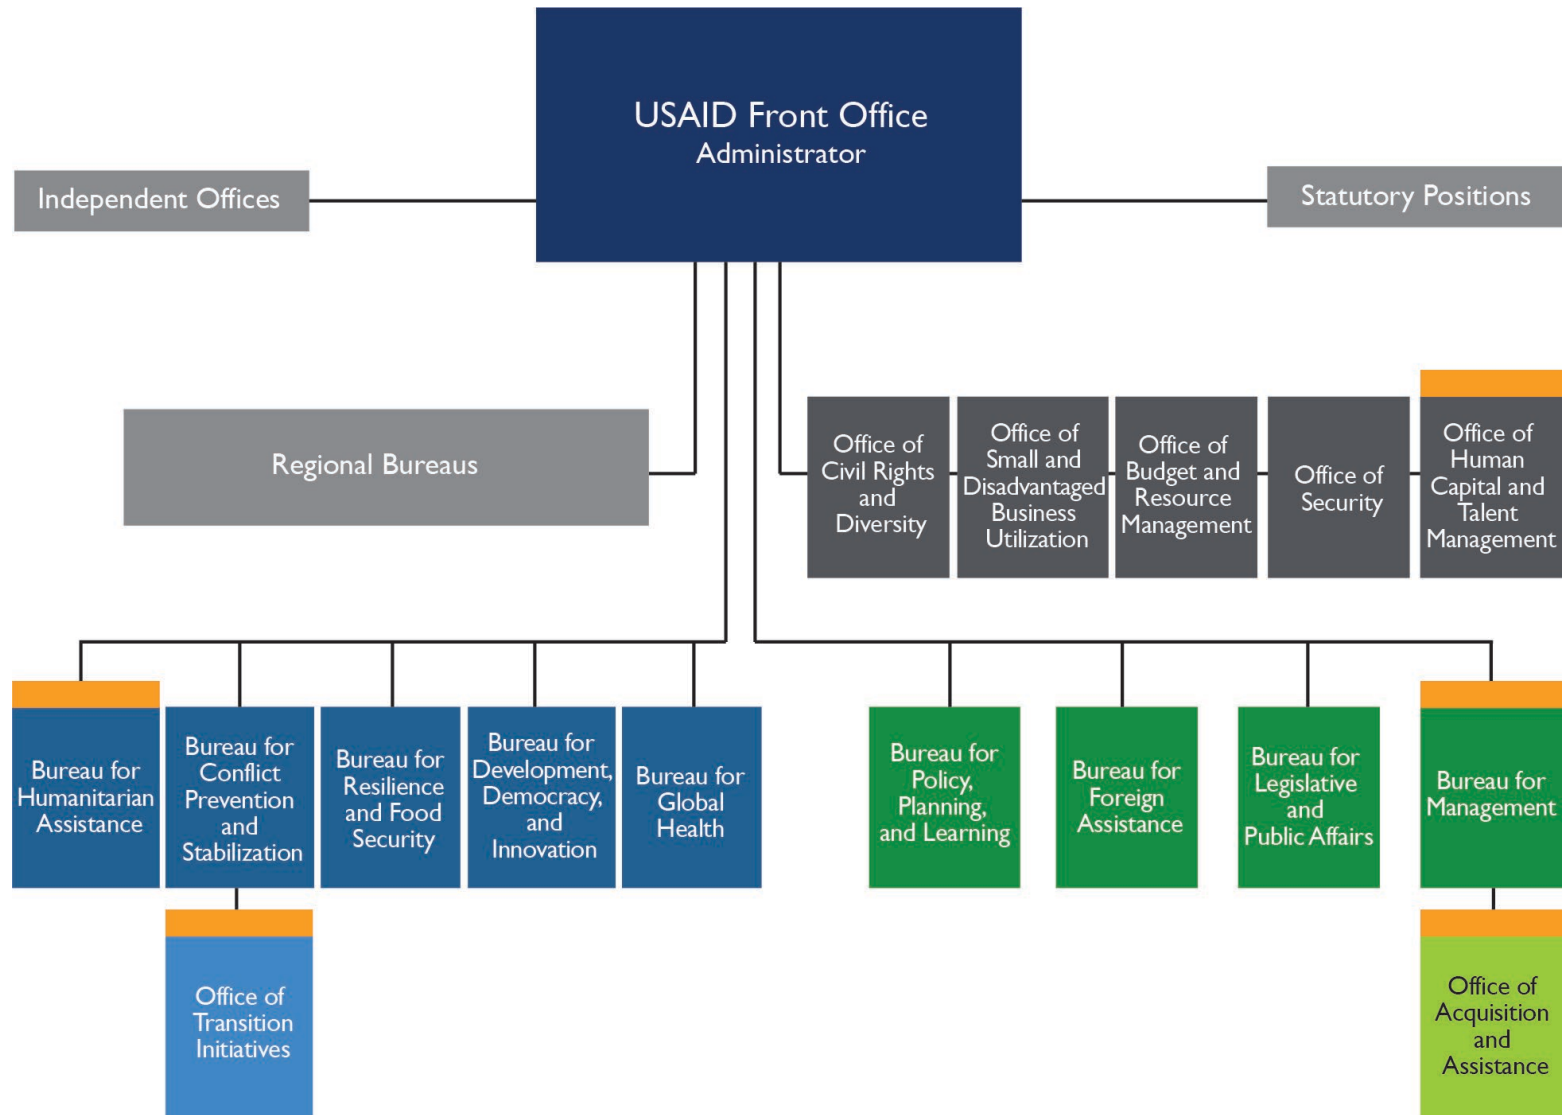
USAID Front Office
Administrator

Independent Offices

Statutory Positions

Regional Bureaus

Office of Civil Rights and Diversity

Office of Small and Disadvantaged Business Utilization

Office of Budget and Resource Management

Office of Security

Office of Human Capital and Talent Management

Bureau for Humanitarian Assistance

Bureau for Conflict Prevention and Stabilization

Bureau for Resilience and Food Security

Bureau for Development, Democracy, and Innovation

Bureau for Global Health

Bureau for Policy, Planning, and Learning

Bureau for Foreign Assistance

Bureau for Legislative and Public Affairs

Bureau for Management

Office of Transition Initiatives

Office of Acquisition and Assistance